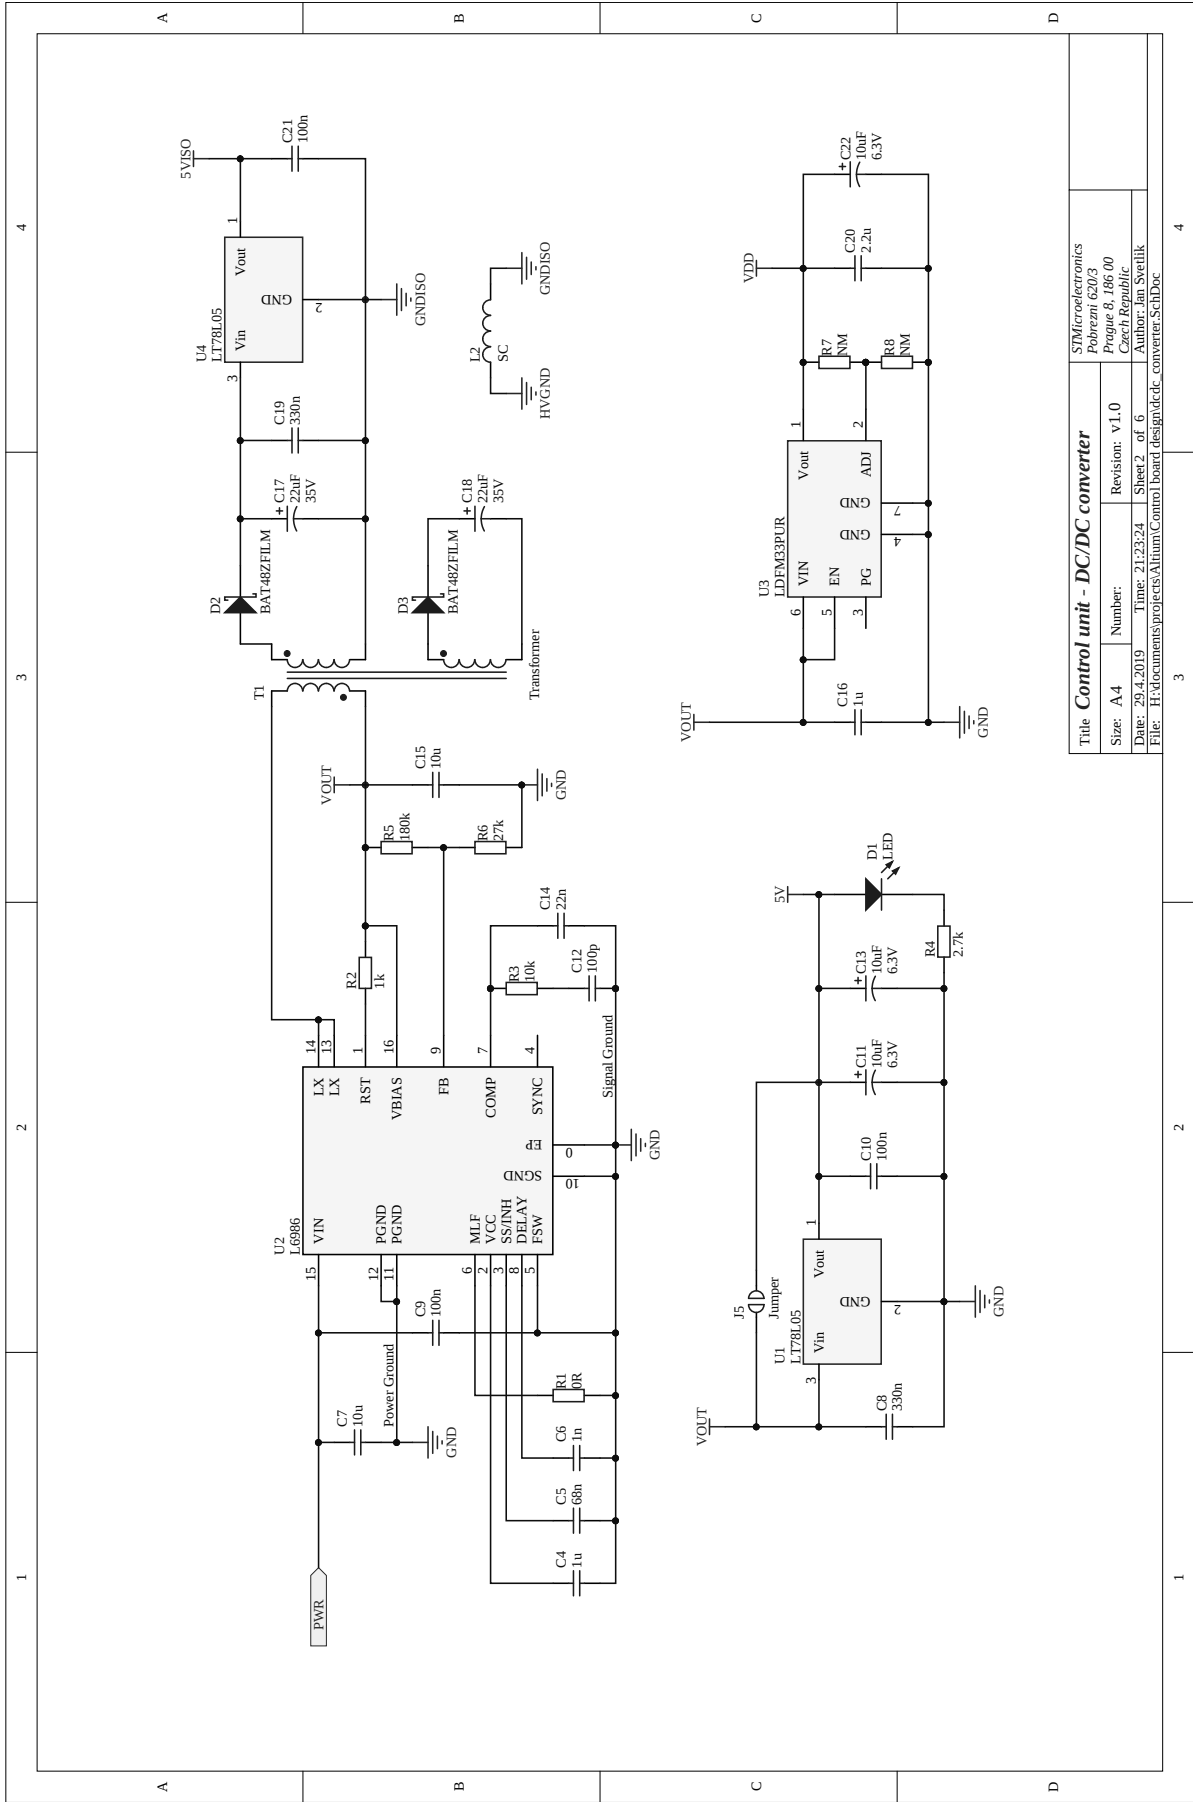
A B C D

4 3 2 1

5VISO
C21
100n
1
Vout
GND
2
GNDISO
U4
LT78L05
Vin
3
C19
330n
C17
22uF
35V
D2
BAT48ZFILM
GNDISO
L2
SC
HVGND
C18
22uF
35V
D3
BAT48ZFILM
Transformer
T1
VOUT
C15
10u
GND
R5
180k
R6
27k
R2
1k
C14
22n
R3
10k
C12
100p
Signal Ground
14 13 1 16 9 7 4
LX
LX
RST
VBIAS
FB
COMP
SYNC
EP
0
GND
SGND
10
U2
L6986
VIN
PGND
PGND
MLF
VCC
SS/INH
DELAY
FSW
15 12 11 6 2 3 8 5
C9
100n
R1
0R
Power Ground
C7
10u
GND
C6
1n
C5
68n
C4
1u
PWR

C22
10uF
6.3V
VDD
C20
2.2u
R7
NM
R8
NM
1 2
Vout
ADJ
GND 7
GND 4
U3
LDFM33PUR
VIN
EN
PG
6 5 3
C16
1u
VOUT
GND

D1
LED
5V
R4
2.7k
C13
10uF
6.3V
C11
10uF
6.3V
C10
100n
1
Vout
GND
2
J5
Jumper
U1
LT78L05
Vin
3
GND
VOUT
C8
330n

Title Control unit - DC/DC converter
STMicroelectronics
Pobrezni 620/3
Prague 8, 186 00
Czech Republic
Size: A4 Number: Revision: v1.0
Date: 29.4.2019 Time: 21:23:24 Sheet 2 of 6 Author: Jan Svetlik
File: H:\documents\projects\Altium\Control board design\dcdc_converter.SchDoc